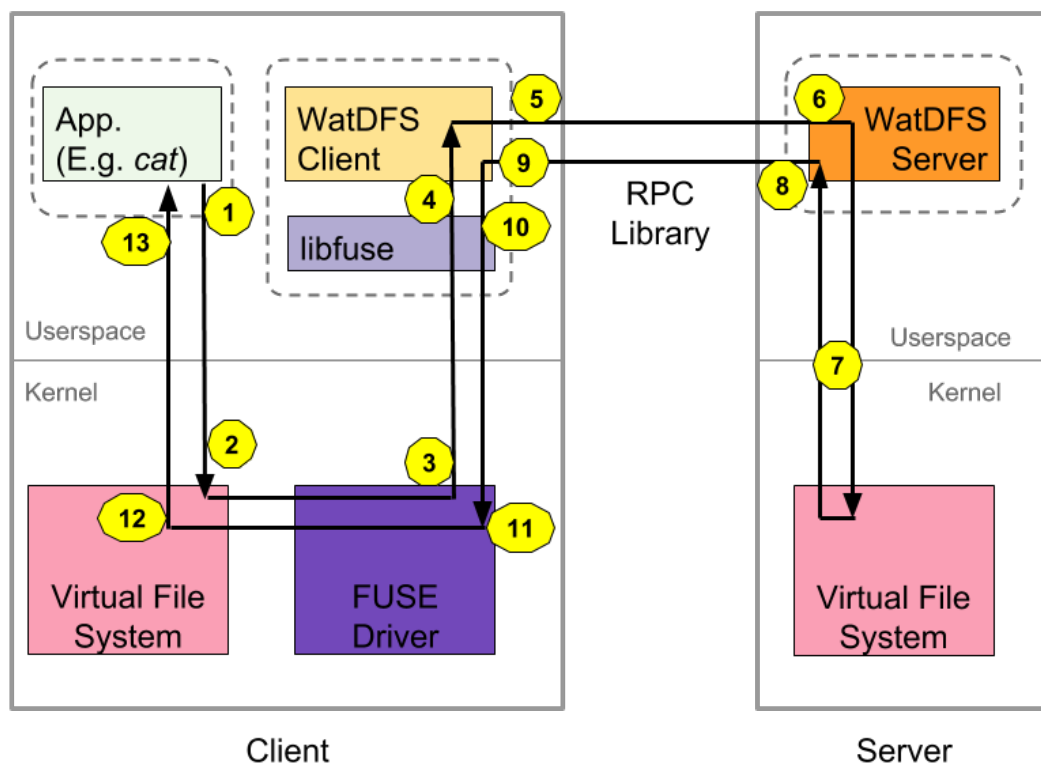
App.
(E.g. *cat*)

WatDFS Client

libfuse

1
13
4
10
5
9

RPC Library

6
8

WatDFS Server

Userspace
Kernel

2
3
12
11

Virtual File System

FUSE Driver

Userspace
Kernel

7

Virtual File System

Client

Server